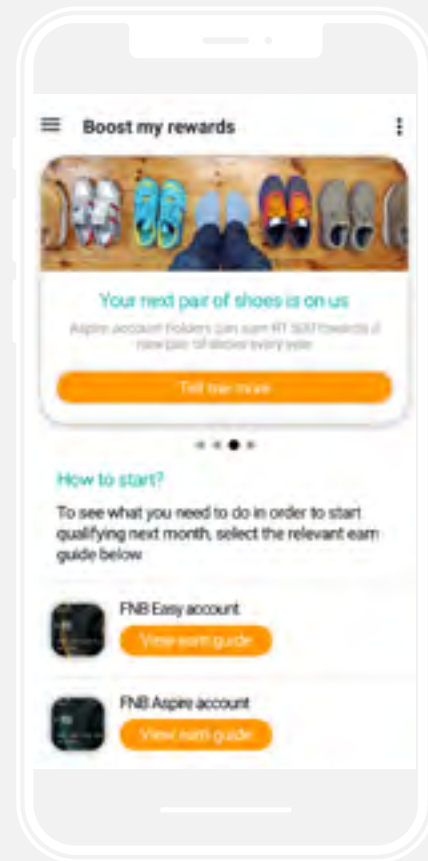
Boost my rewards

Your next pair of shoes is on us

Aspire account holders can earn R1 500 towards a new pair of shoes every year

Tell me more

How to start?

To see what you need to do in order to start qualifying next month, select the relevant earn guide below

FNB Easy account

View earn guide

FNB Aspire account

View earn guide